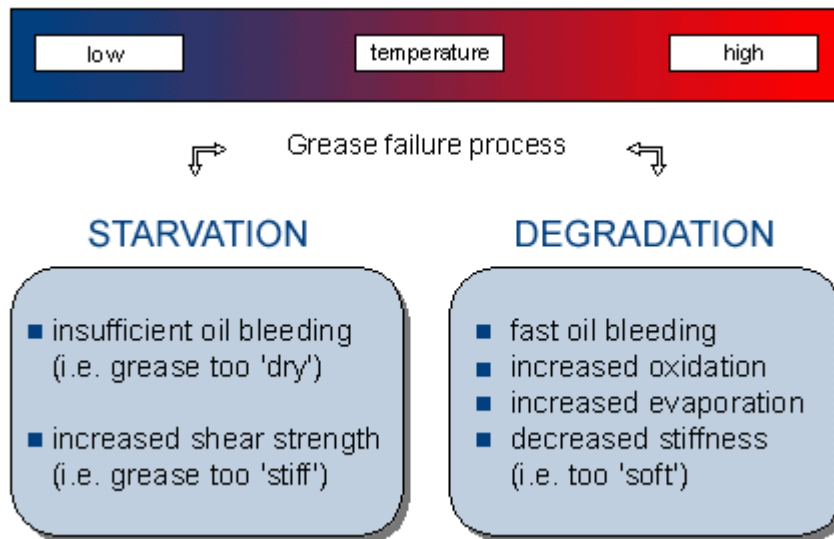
low

temperature

high

Grease failure process

STARVATION

- insufficient oil bleeding (i.e. grease too 'dry')

- increased shear strength (i.e. grease too 'stiff')

DEGRADATION

- fast oil bleeding
- increased oxidation
- increased evaporation
- decreased stiffness (i.e. too 'soft')